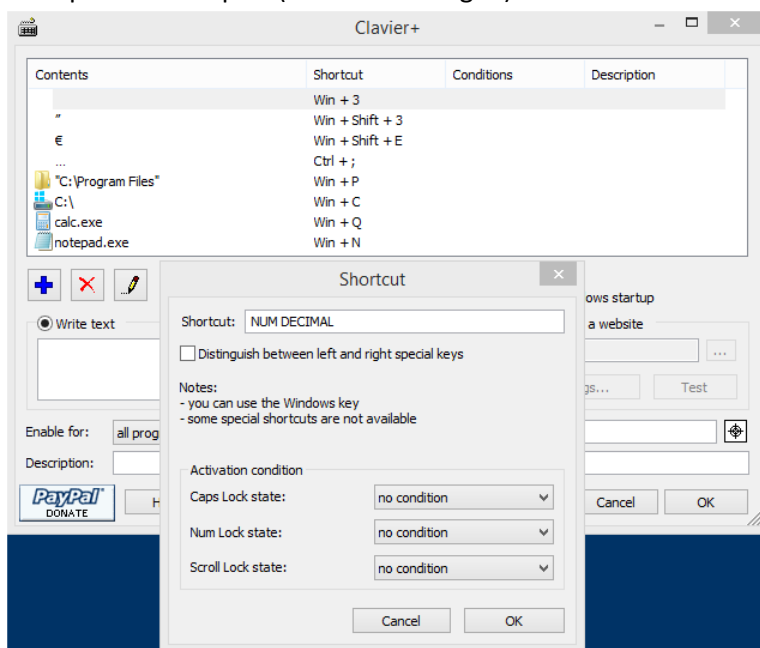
Clavier+

| Contents | Shortcut | Conditions | Description |
|---|---|---|---|
| | Win + 3 | | |
| " | Win + Shift + 3 | | |
| € | Win + Shift + E | | |
| ... | Ctrl + ; | | |
| "C:\Program Files" | Win + P | | |
| C:\ | Win + C | | |
| calc.exe | Win + Q | | |
| notepad.exe | Win + N | | |

ows startup

Write text

a website

...

gs...

Test

Enable for:

all prog

Description:

PayPal DONATE

H

Cancel

OK

Shortcut

Shortcut: NUM DECIMAL

Distinguish between left and right special keys

Notes:
- you can use the Windows key
- some special shortcuts are not available

Activation condition

Caps Lock state: no condition

Num Lock state: no condition

Scroll Lock state: no condition

Cancel

OK